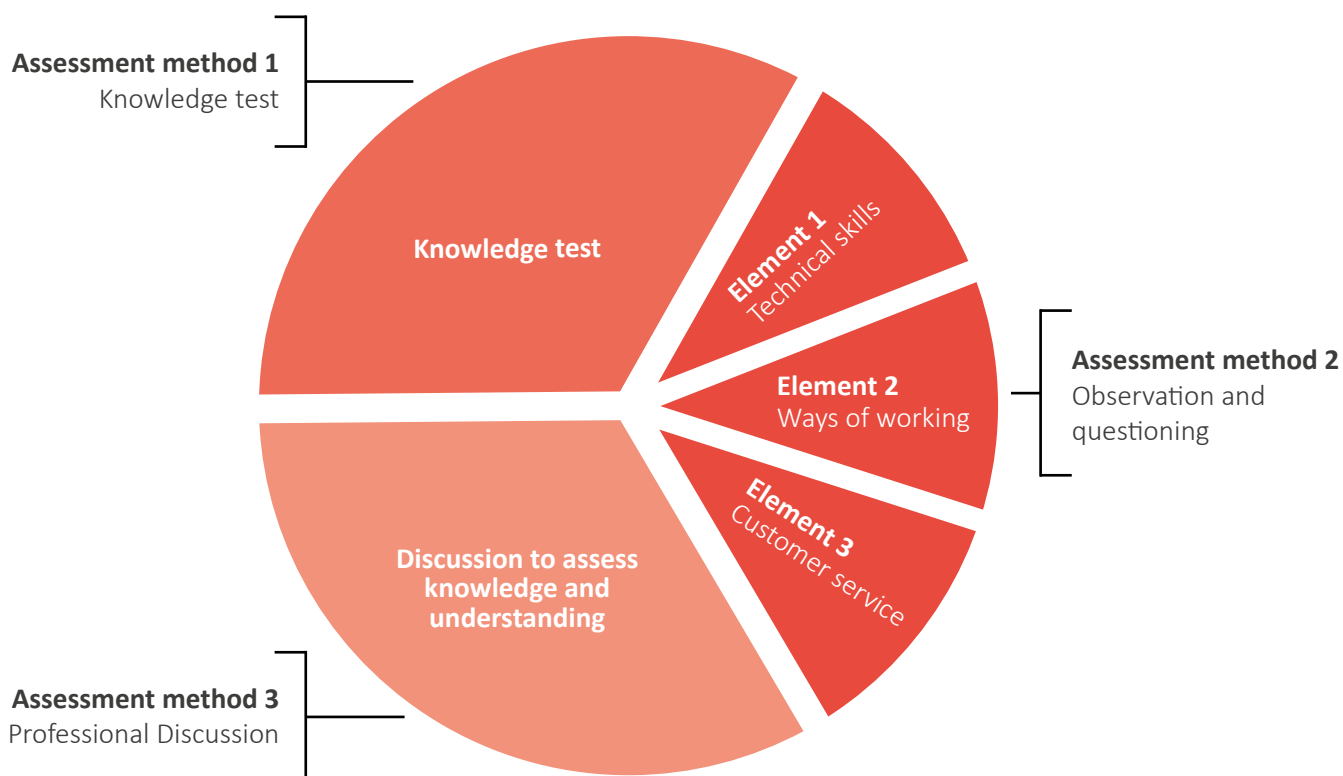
**Assessment method 1**
Knowledge test

Knowledge test

Element 1
Technical skills

Element 2
Ways of working

Assessment method 2
Observation and questioning

Element 3
Customer service

Discussion to assess knowledge and understanding

**Assessment method 3**
Professional Discussion